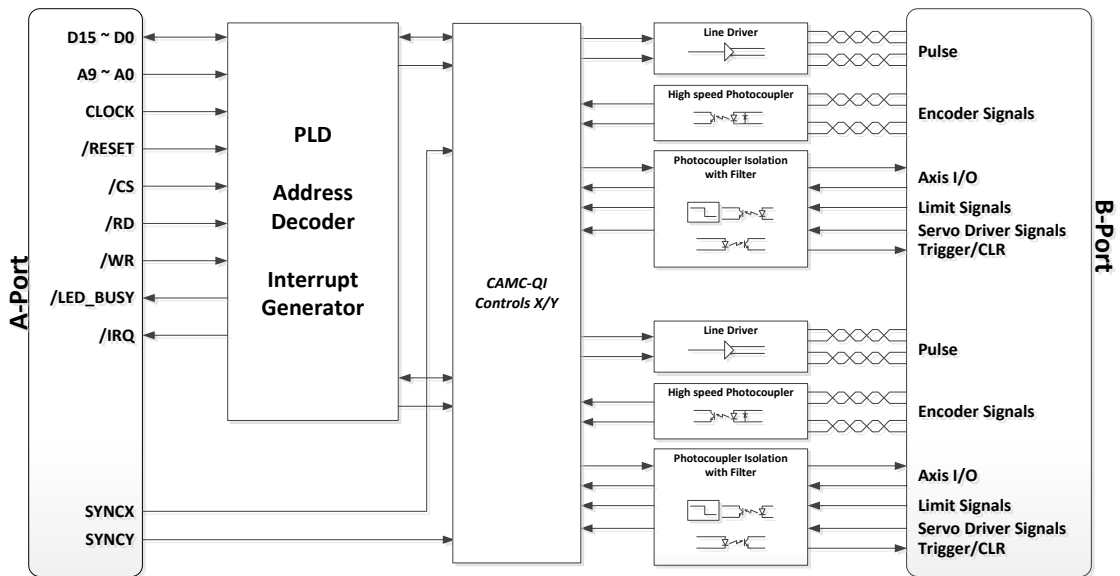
A-Port

D15 ~ D0
A9 ~ A0
CLOCK
/RESET
/CS
/RD
/WR
/LED_BUSY
/IRQ
SYNCX
SYNCY

PLD

Address Decoder

Interrupt Generator

CAMC-QI Controls X/Y

Line Driver
High speed Photocoupler
Photocoupler Isolation with Filter
Line Driver
High speed Photocoupler
Photocoupler Isolation with Filter

Pulse
Encoder Signals
Axis I/O
Limit Signals
Servo Driver Signals
Trigger/CLR
Pulse
Encoder Signals
Axis I/O
Limit Signals
Servo Driver Signals
Trigger/CLR

B-Port